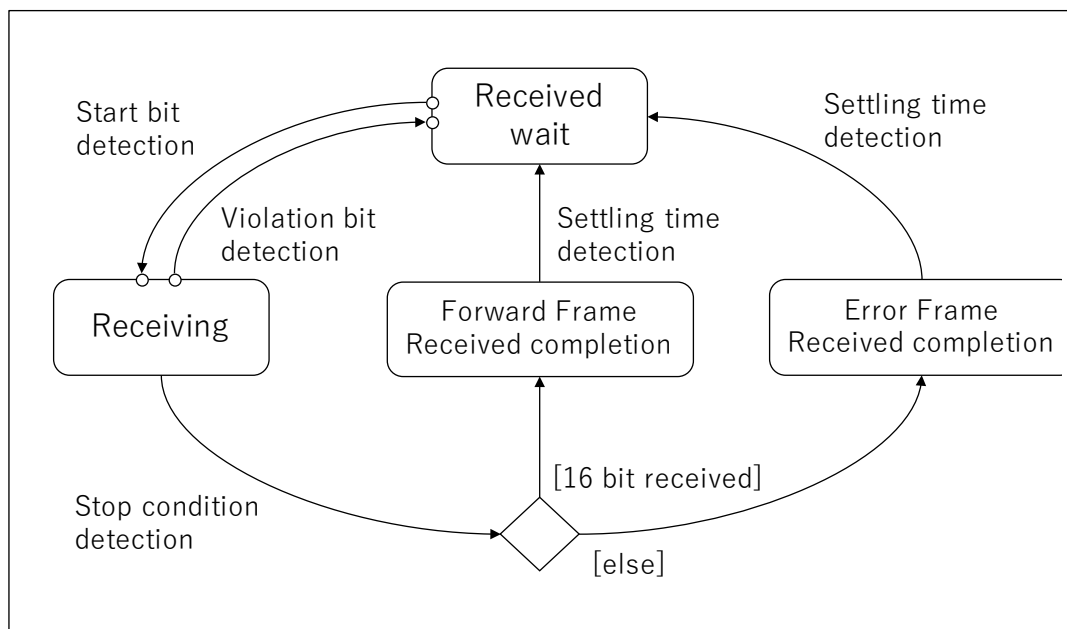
Received wait

Start bit detection

Violation bit detection

Settling time detection

Settling time detection

Receiving

Forward Frame Received completion

Error Frame Received completion

[16 bit received]

Stop condition detection

[else]